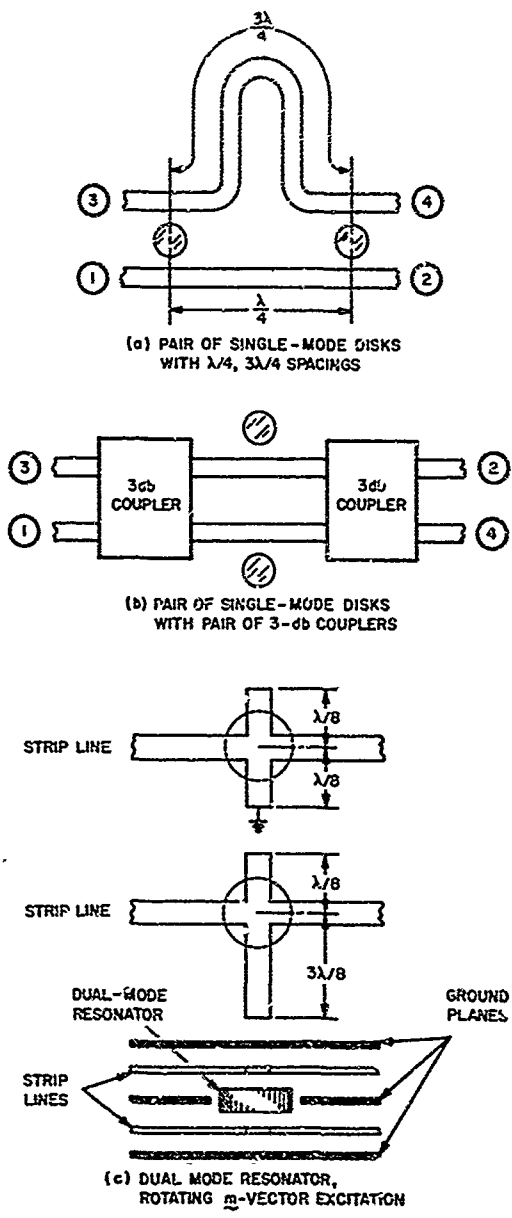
$\frac{3\lambda}{4}$

3

4

1

2

$\frac{\lambda}{4}$

(a) PAIR OF SINGLE-MODE DISKS WITH λ/4, 3λ/4 SPACINGS

3

1

3db COUPLER

3db COUPLER

2

4

(b) PAIR OF SINGLE-MODE DISKS WITH PAIR OF 3-db COUPLERS

STRIP LINE

λ/8

λ/8

STRIP LINE

λ/8

3λ/8

DUAL-MODE RESONATOR

GROUND PLANES

STRIP LINES

(c) DUAL MODE RESONATOR, ROTATING m-VECTOR EXCITATION